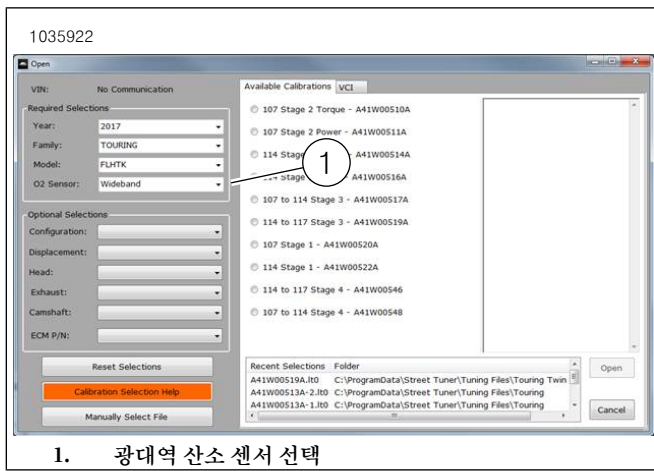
1035922

Open

VIN: No Communication

Required Selections

Year: 2017

Family: TOURING

Model: FLHTK

O2 Sensor: Wideband

Optional Selections

Configuration:

Displacement:

Head:

Exhaust:

Camshaft:

ECM P/N:

Reset Selections

Calibration Selection Help

Manually Select File

Available Calibrations VCI

107 Stage 2 Torque - A41W00510A

107 Stage 2 Power - A41W00511A

114 Stage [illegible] A41W00514A

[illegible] Stage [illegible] A41W00516A

107 to 114 Stage 3 - A41W00517A

114 to 117 Stage 3 - A41W00519A

107 Stage 1 - A41W00520A

114 Stage 1 - A41W00522A

114 to 117 Stage 4 - A41W00546

107 to 114 Stage 4 - A41W00548

1

| Recent Selections | Folder |
|---|---|
| A41W00519A.lt0 | C:\ProgramData\Street Tuner\Tuning Files\Touring Twin |
| A41W00513A-2.lt0 | C:\ProgramData\Street Tuner\Tuning Files\Touring |
| A41W00513A-1.lt0 | C:\ProgramData\Street Tuner\Tuning Files\Touring |

Open

Cancel

1. 광대역 산소 센서 선택